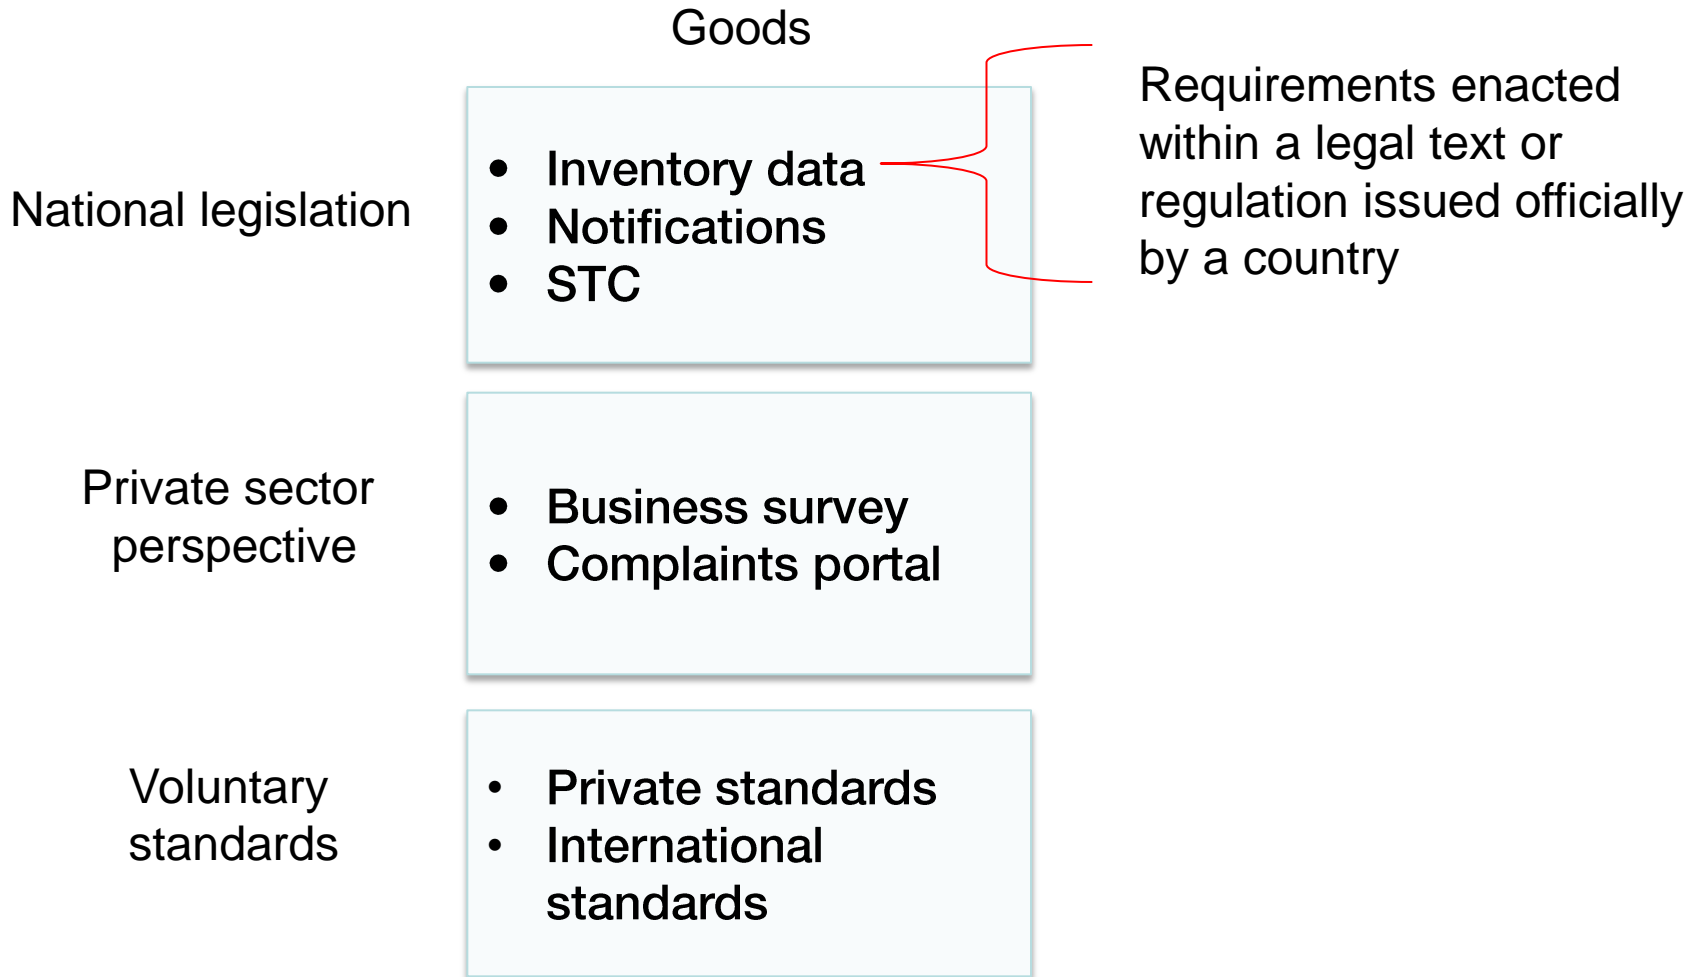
Goods

National legislation

- Inventory data
- Notifications
- STC

Requirements enacted within a legal text or regulation issued officially by a country

Private sector perspective

- Business survey
- Complaints portal

Voluntary standards

- Private standards
- International standards